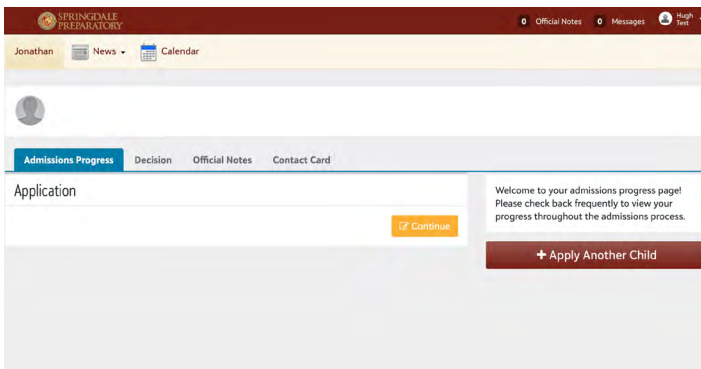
SPRINGDALE PREPARATORY

0 Official Notes 0 Messages Hugh Test

Jonathan News Calendar

Admissions Progress Decision Official Notes Contact Card

Application

Continue

Welcome to your admissions progress page! Please check back frequently to view your progress throughout the admissions process.

+ Apply Another Child